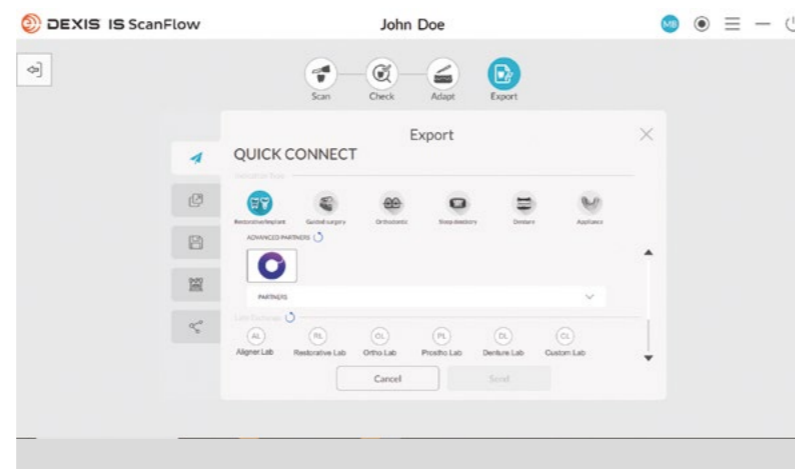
DEXIS IS ScanFlow

John Doe

MB

Scan Check Adapt Export

Export

QUICK CONNECT

Indication Type

Restorative/Implant Guided surgery Orthodontic Sleep medicine Denture Appliance

ADVANCED PARTNERS

PARTNERS

Labs Exchange

AL Aligner Lab
RL Restorative Lab
OL Ortho Lab
PL Prostho Lab
DL Denture Lab
CL Custom Lab

Cancel

Send